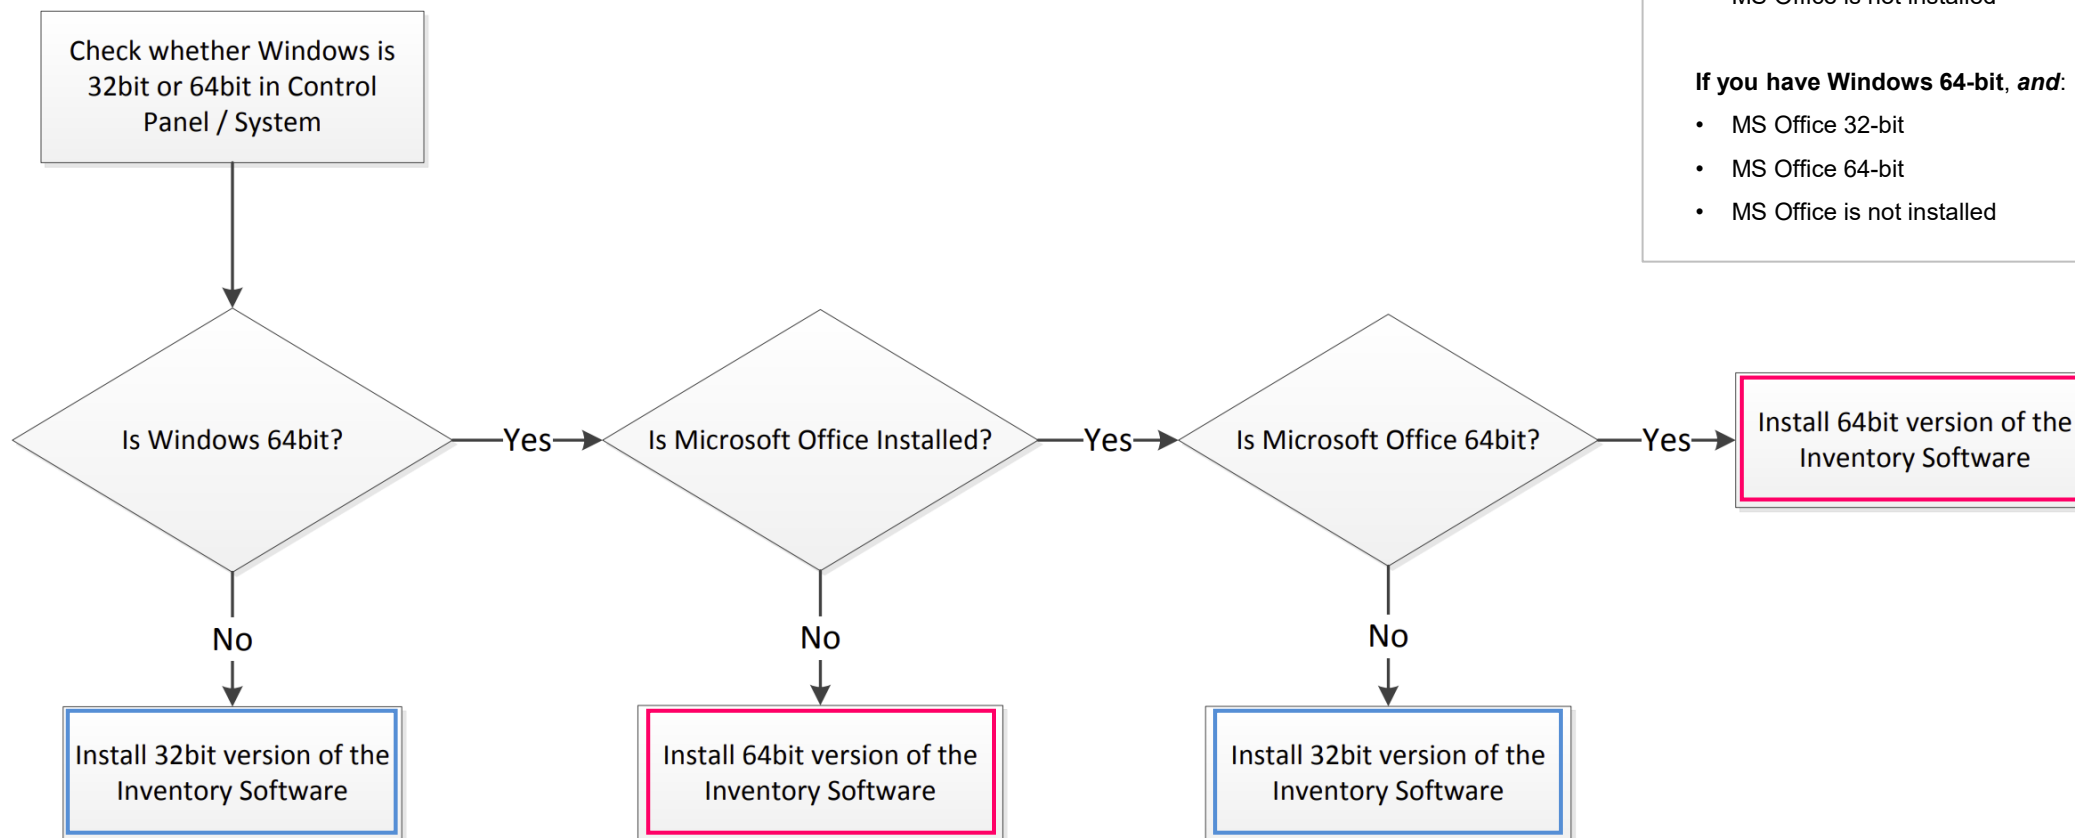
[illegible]

If you have Windows 64-bit, *and*:

• MS Office 32-bit
• MS Office 64-bit
• MS Office is not installed

Check whether Windows is 32bit or 64bit in Control Panel / System

Is Windows 64bit?

Yes

Is Microsoft Office Installed?

Yes

Is Microsoft Office 64bit?

Yes

Install 64bit version of the Inventory Software

No

Install 32bit version of the Inventory Software

No

Install 64bit version of the Inventory Software

No

Install 32bit version of the Inventory Software